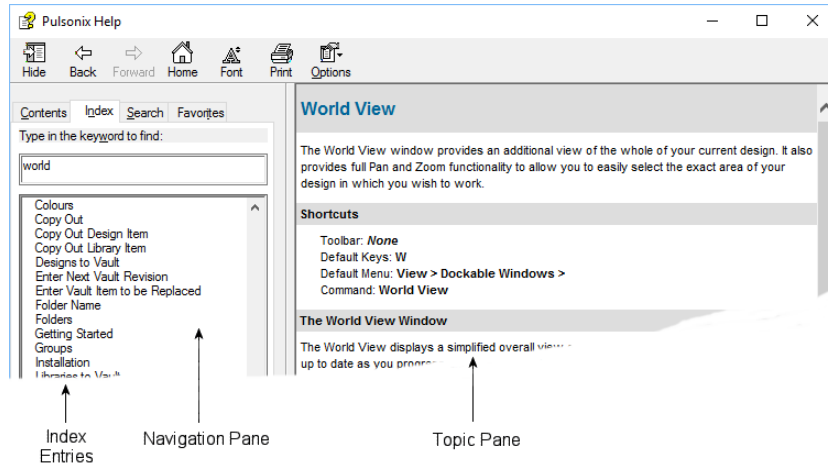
Pulsonix Help

Hide Back Forward Home Font Print Options

Contents Index Search Favorites

Type in the keyword to find:

world

Colours
Copy Out
Copy Out Design Item
Copy Out Library Item
Designs to Vault
Enter Next Vault Revision
Enter Vault Item to be Replaced
Folder Name
Folders
Getting Started
Groups
Installation
Libraries to Vault

World View

The World View window provides an additional view of the whole of your current design. It also provides full Pan and Zoom functionality to allow you to easily select the exact area of your design in which you wish to work.

Shortcuts

Toolbar: *None*
Default Keys: **W**
Default Menu: **View > Dockable Windows >**
Command: **World View**

The World View Window

The World View displays a simplified overall view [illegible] up to date as you progr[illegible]

Index Entries

Navigation Pane

Topic Pane